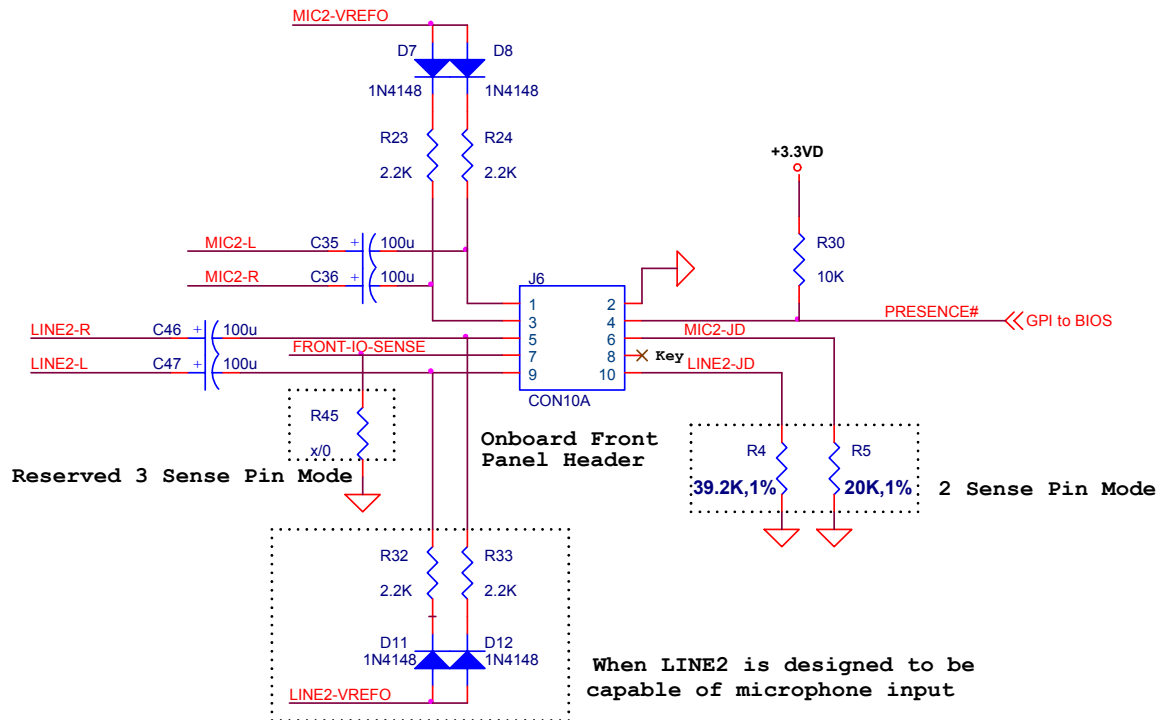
MIC2-VREFO
D7
D8
1N4148
1N4148
R23
R24
2.2K
2.2K
+3.3VD
MIC2-L
C35
+
100u
R30
MIC2-R
C36
+
100u
10K
J6
1
2
3
4
PRESENCE#
GPI to BIOS
LINE2-R
C46
+
100u
5
6
MIC2-JD
LINE2-L
C47
+
100u
FRONT-IO-SENSE
7
8
Key
9
10
LINE2-JD
CON10A
R45
x/0
Onboard Front Panel Header
R4
R5
39.2K,1%
20K,1%
2 Sense Pin Mode
Reserved 3 Sense Pin Mode
R32
R33
2.2K
2.2K
D11
D12
1N4148
1N4148
When LINE2 is designed to be capable of microphone input
LINE2-VREFO